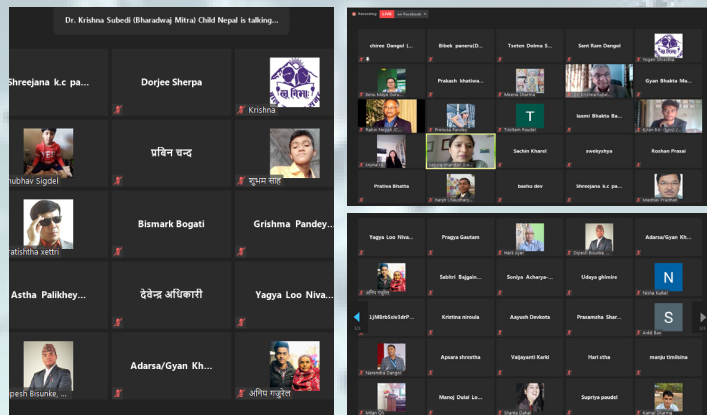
Dr. Krishna Subedi (Bharadwaj Mitra) Child Nepal is talking...

Shreejana k.c pa...

Dorjee Sherpa

Krishna

nubhav Sigdel

प्रविन चन्द

शुभम साह

atishtha xettri

Bismark Bogati

Grishma Pandey...

Astha Palikhey...

देवेन्द्र अधिकारी

Yagya Loo Niva...

pesh Bisunke, ...

Adarsa/Gyan Kh...

अनिप गुरुङ

Recording LIVE on Facebook

chiree Dangol (...

Bibek panera(D...

Tseten Dolma S...

Sant Ram Dangol

Yogesh Shrestha

Prakash bhattwa...

Meena Sharma

Gyan Bhakta Ma...

T

Iaami Bhakta Ba...

Tilottam Paudel

Pramisha Pandey

Sachin Kharel

sweleyshya

Roshan Prasai

Prativa Bhatta

bashu dev

Shreejana k.c pa...

Yagya Loo Niva...

Pragya Gautam

Hari Aryal

Adarsa/Gyan Kh...

Dipesh Bisunke

Sabitri Bajgain...

Soniya Acharya-...

Udaya ghimire

N

Nisha Kafle

1/1

1/1

Aayush Devkota

Prasamsha Shar...

Kristina nirouia

S

Ankit Ban

Apsara shrestha

Vaijayanti Karki

Hari stha

manju timilsina

Narendra Dangol

Manoj Dulal Lo...

Supriya paudel

Milan Oli

Sharda Dulal

Kamal Sharma